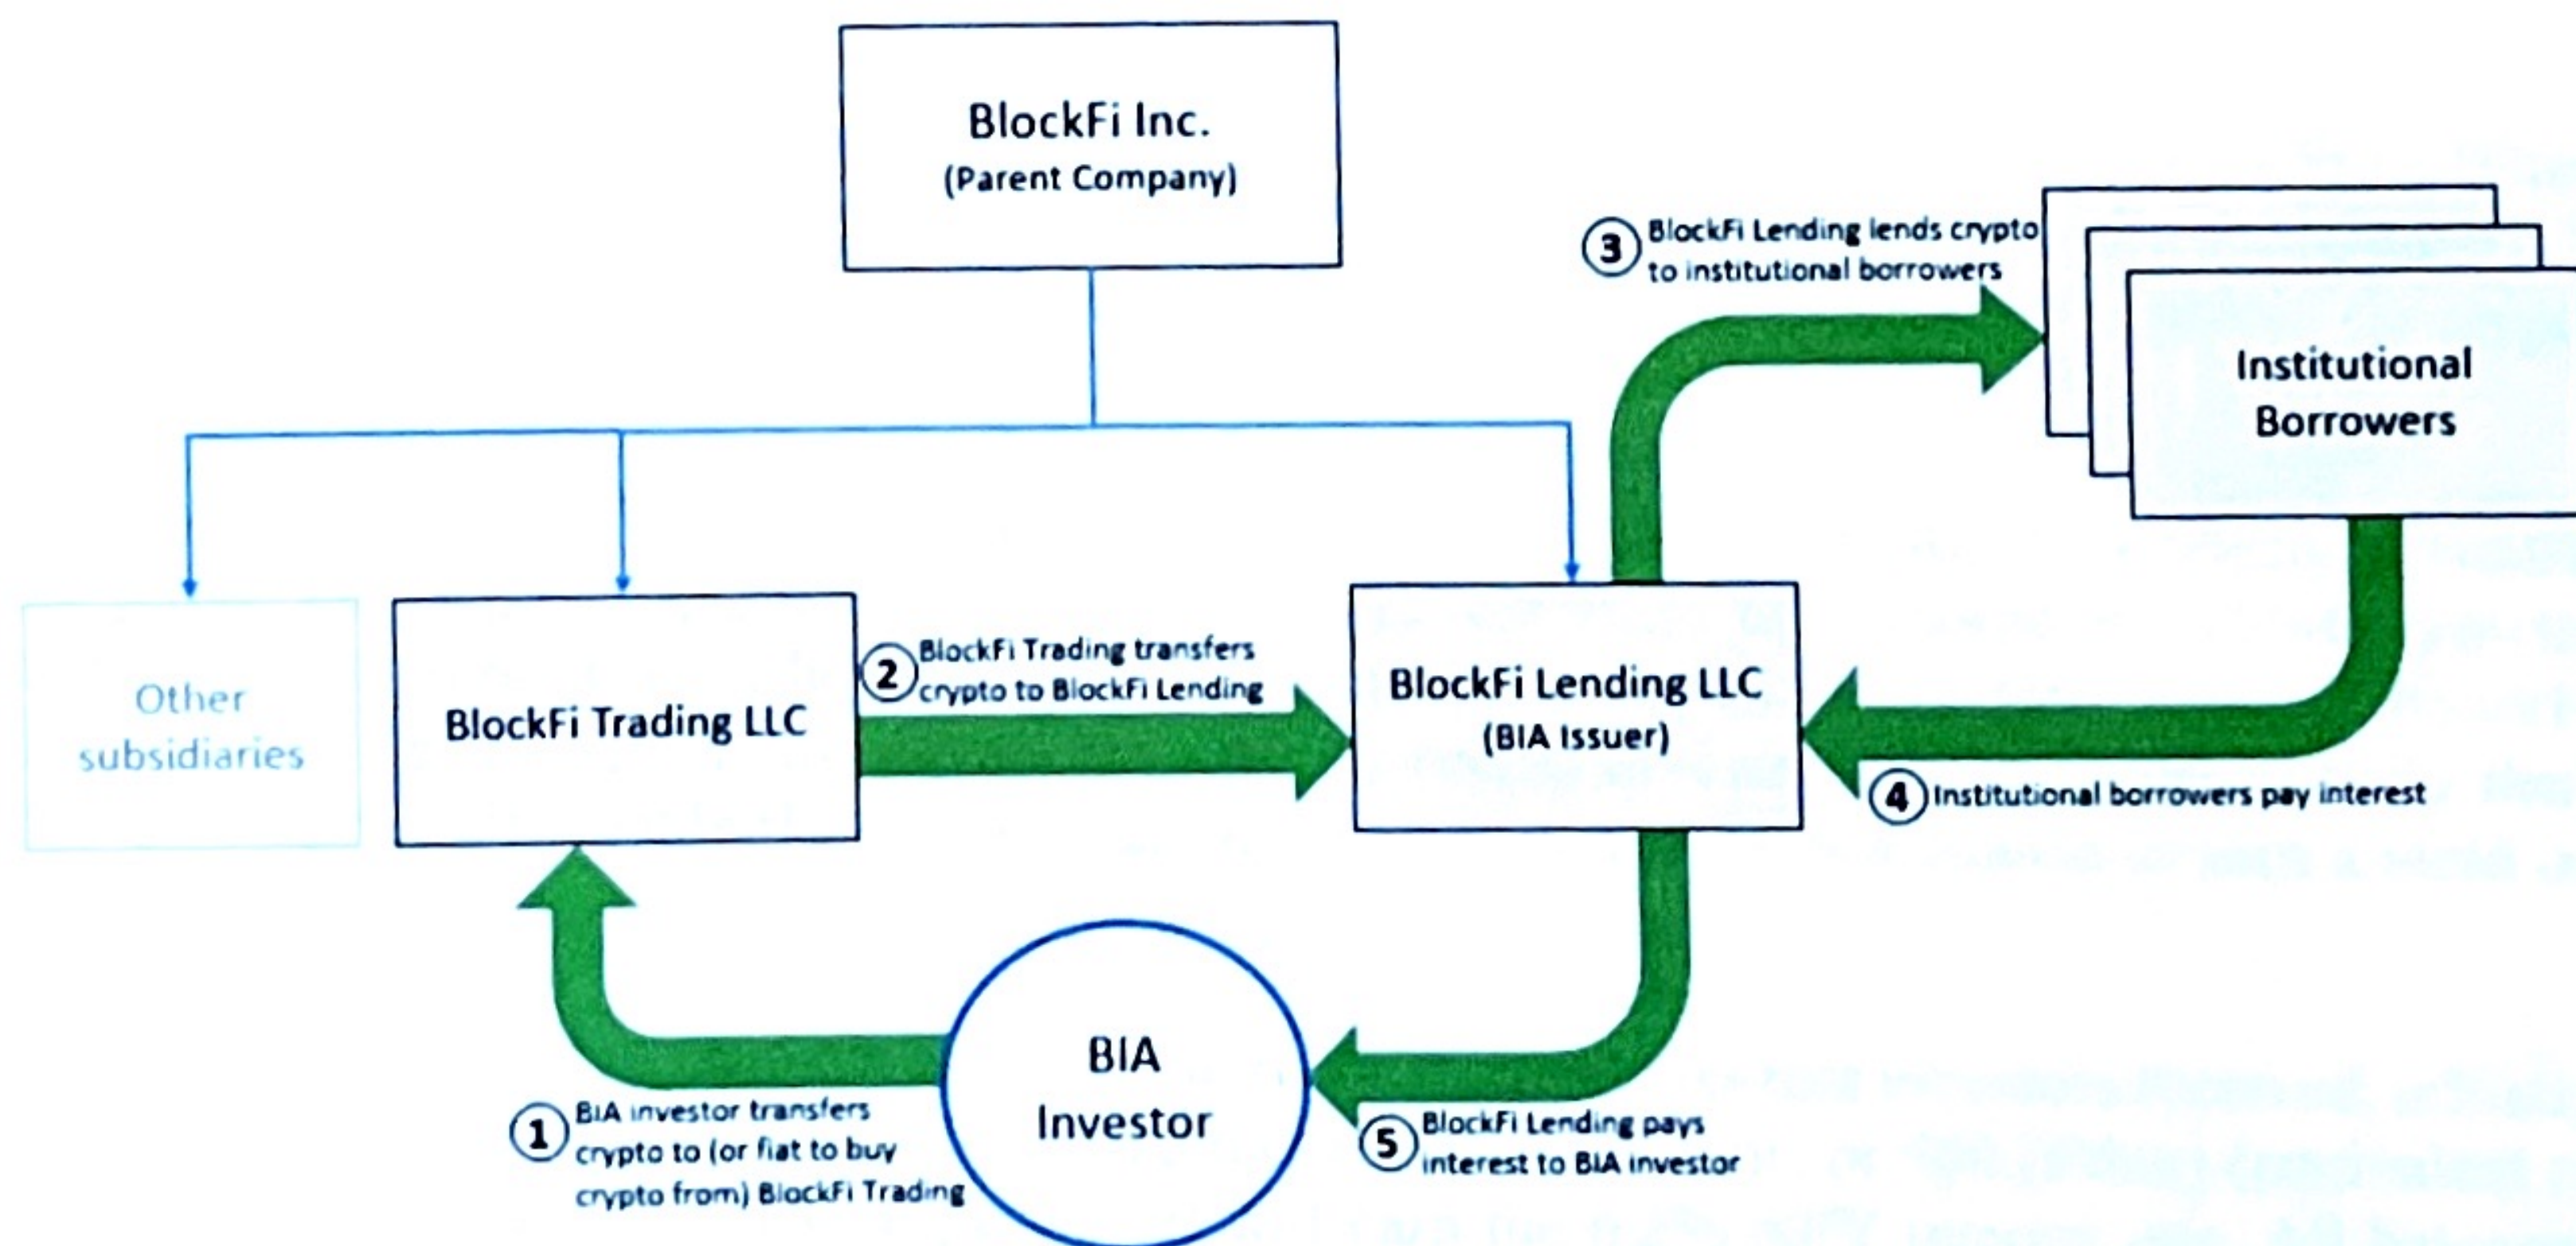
BlockFi Inc.
(Parent Company)

3 BlockFi Lending lends crypto to institutional borrowers

Institutional Borrowers

Other subsidiaries

BlockFi Trading LLC

2 BlockFi Trading transfers crypto to BlockFi Lending

BlockFi Lending LLC
(BIA Issuer)

4 Institutional borrowers pay interest

BIA Investor

1 BIA investor transfers crypto to (or fiat to buy crypto from) BlockFi Trading

5 BlockFi Lending pays interest to BIA investor